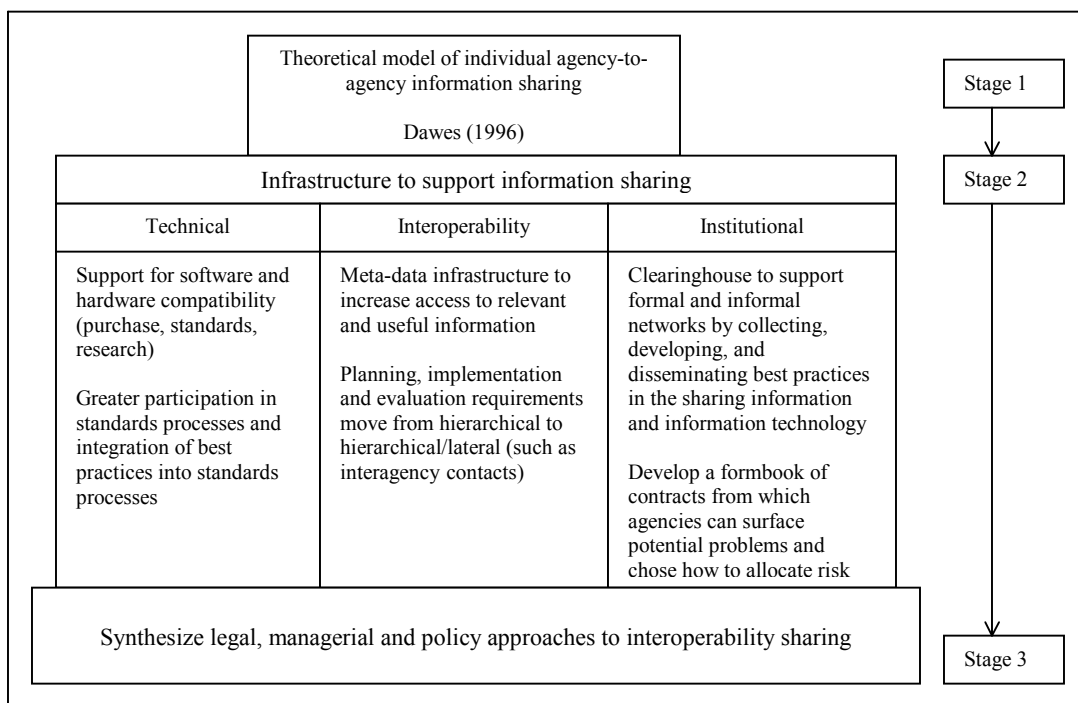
Theoretical model of individual agency-to-agency information sharing

Dawes (1996)

Stage 1

Infrastructure to support information sharing

Stage 2

| Technical | Interoperability | Institutional |
|---|---|---|
| Support for software and hardware compatibility (purchase, standards, research)<br><br>Greater participation in standards processes and integration of best practices into standards processes | Meta-data infrastructure to increase access to relevant and useful information<br><br>Planning, implementation and evaluation requirements move from hierarchical to hierarchical/lateral (such as interagency contacts) | Clearinghouse to support formal and informal networks by collecting, developing, and disseminating best practices in the sharing information and information technology<br><br>Develop a formbook of contracts from which agencies can surface potential problems and chose how to allocate risk |

Synthesize legal, managerial and policy approaches to interoperability sharing

Stage 3